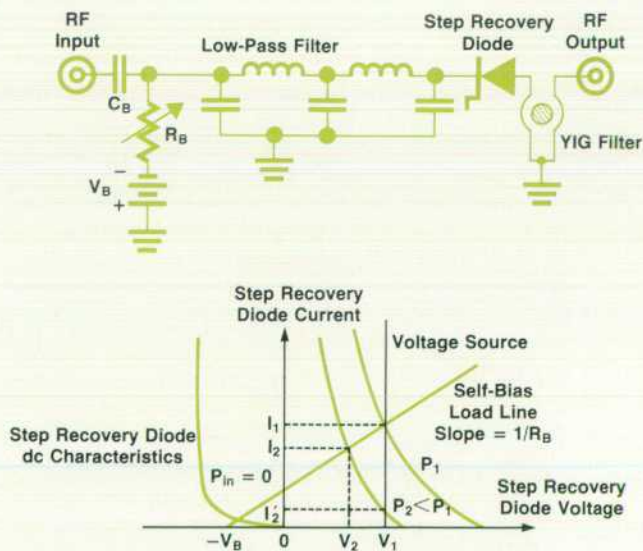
RF Input

Low-Pass Filter

Step Recovery Diode

RF Output

$C_B$

$R_B$

$V_B$

–

+

YIG Filter

Step Recovery Diode Current

Voltage Source

Self-Bias Load Line Slope = $1/R_B$

Step Recovery Diode dc Characteristics

$I_1$

$I_2$

$P_{in} = 0$

$P_1$

$I_2'$

$P_2 < P_1$

Step Recovery Diode Voltage

$-V_B$

0

$V_2$

$V_1$